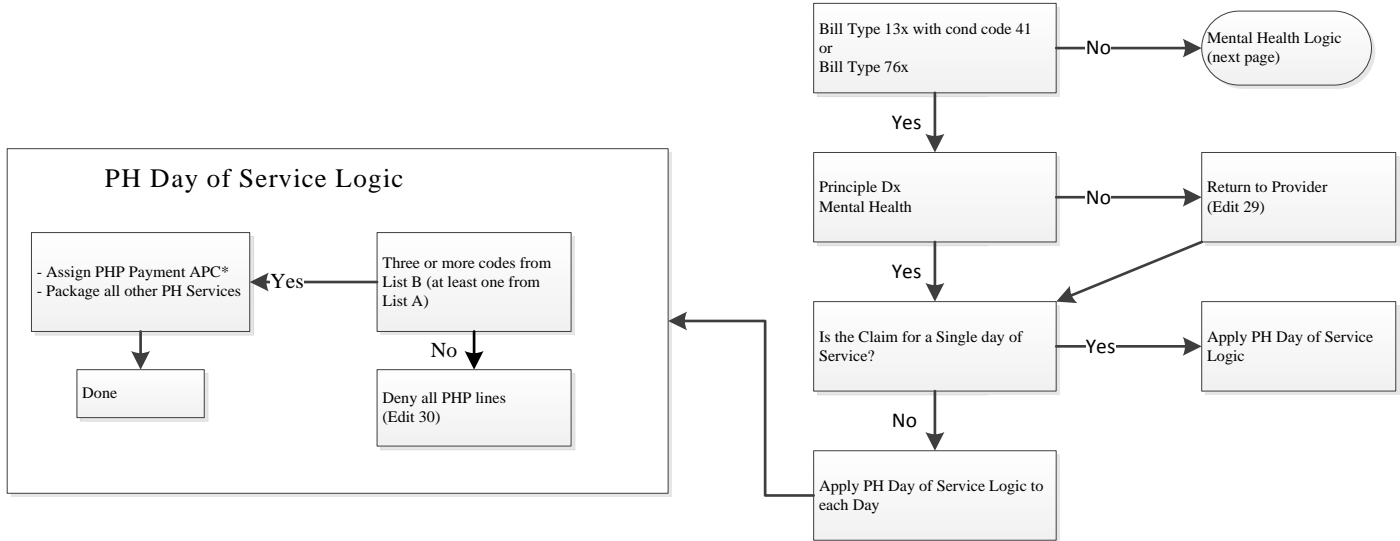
Bill Type 13x with cond code 41
or
Bill Type 76x

No

Mental Health Logic
(next page)

Yes

Principle Dx
Mental Health

No

Return to Provider
(Edit 29)

Yes

Is the Claim for a Single day of Service?

Yes

Apply PH Day of Service Logic

No

Apply PH Day of Service Logic to each Day

PH Day of Service Logic

- Assign PHP Payment APC*
- Package all other PH Services

Yes

Three or more codes from List B (at least one from List A)

No

Done

Deny all PHP lines
(Edit 30)